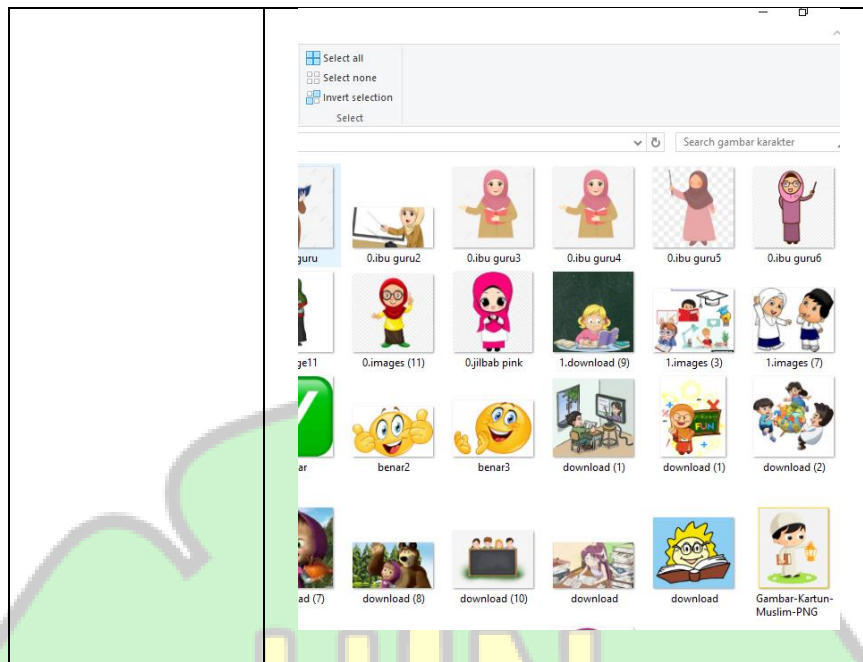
Select all
Select none
Invert selection
Select

Search gambar karakter

guru
0.ibu guru2
0.ibu guru3
0.ibu guru4
0.ibu guru5
0.ibu guru6

ge11
0.images (11)
0.jilbab pink
1.download (9)
1.images (3)
1.images (7)

ar
benar2
benar3
download (1)
download (1)
download (2)

ad (7)
download (8)
download (10)
download
download
Gambar-Kartun-Muslim-PNG